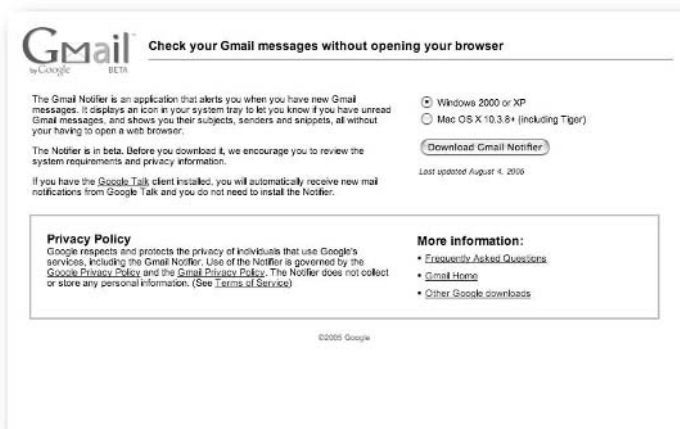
Gmail by Google BETA

Check your Gmail messages without opening your browser

The Gmail Notifier is an application that alerts you when you have new Gmail messages. It displays an icon in your system tray to let you know if you have unread Gmail messages, and shows you their subjects, senders and snippets, all without your having to open a web browser.

The Notifier is in beta. Before you download it, we encourage you to review the system requirements and privacy information.

If you have the Google Talk client installed, you will automatically receive new mail notifications from Google Talk and you do not need to install the Notifier.

Windows 2000 or XP

Mac OS X 10.3.8+ (including Tiger)

Download Gmail Notifier

Last updated August 4, 2005

Privacy Policy

Google respects and protects the privacy of individuals that use Google's services, including the Gmail Notifier. Use of the Notifier is governed by the Google Privacy Policy and the Gmail Privacy Policy. The Notifier does not collect or store any personal information. (See Terms of Service)

More information:

• Frequently Asked Questions

• Gmail Home

• Other Google downloads

©2005 Google